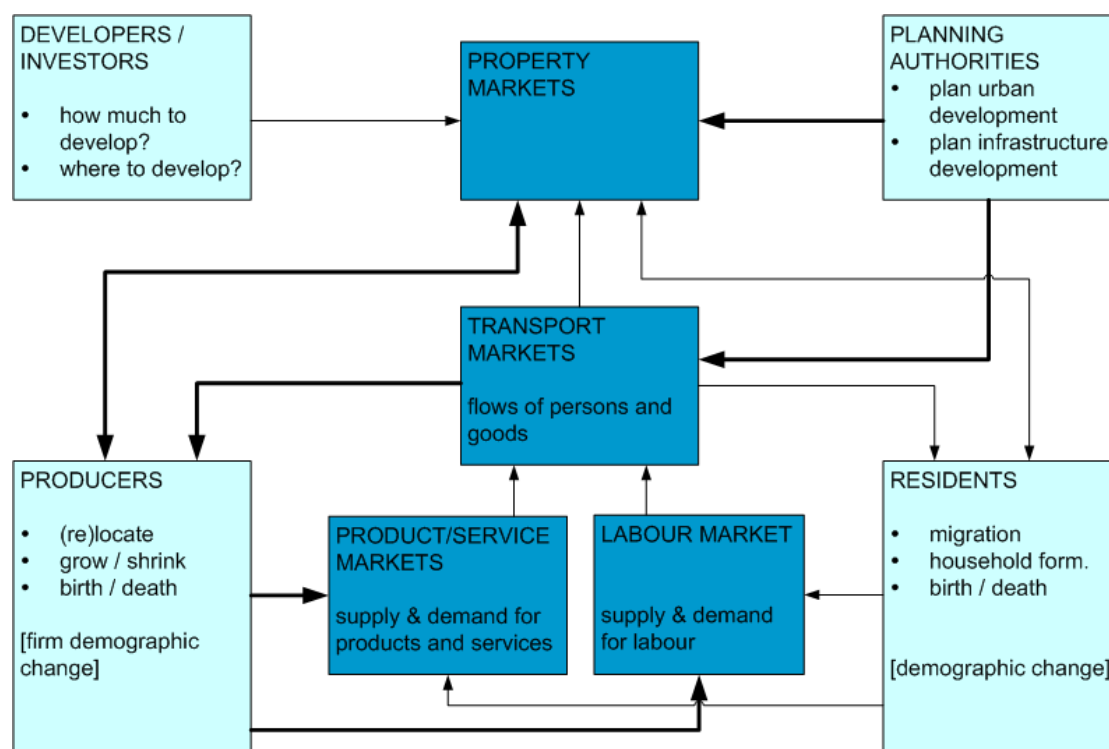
DEVELOPERS / INVESTORS

- how much to develop?
- where to develop?

PROPERTY MARKETS

PLANNING AUTHORITIES
- plan urban development
- plan infrastructure development

TRANSPORT MARKETS

flows of persons and goods

PRODUCERS

- (re)locate
- grow / shrink
- birth / death

[firm demographic change]

PRODUCT/SERVICE MARKETS

supply & demand for products and services

LABOUR MARKET

supply & demand for labour

RESIDENTS

- migration
- household form.
- birth / death

[demographic change]